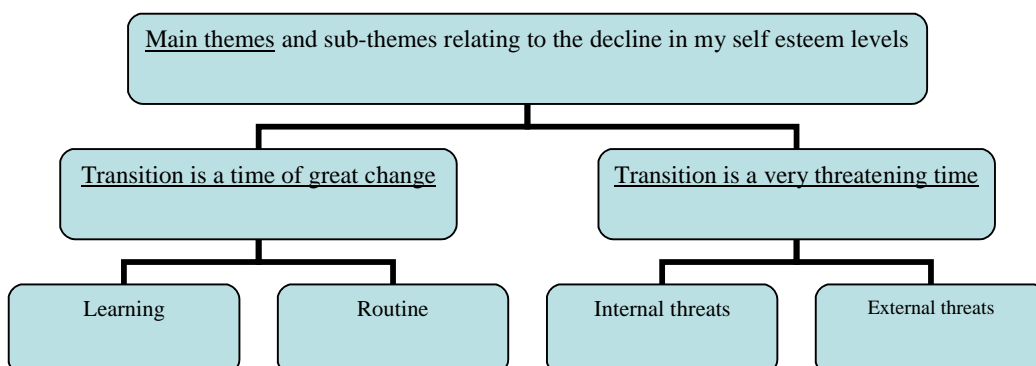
Main themes and sub-themes relating to the decline in my self esteem levels

Transition is a time of great change

Transition is a very threatening time

Learning

Routine

Internal threats

External threats